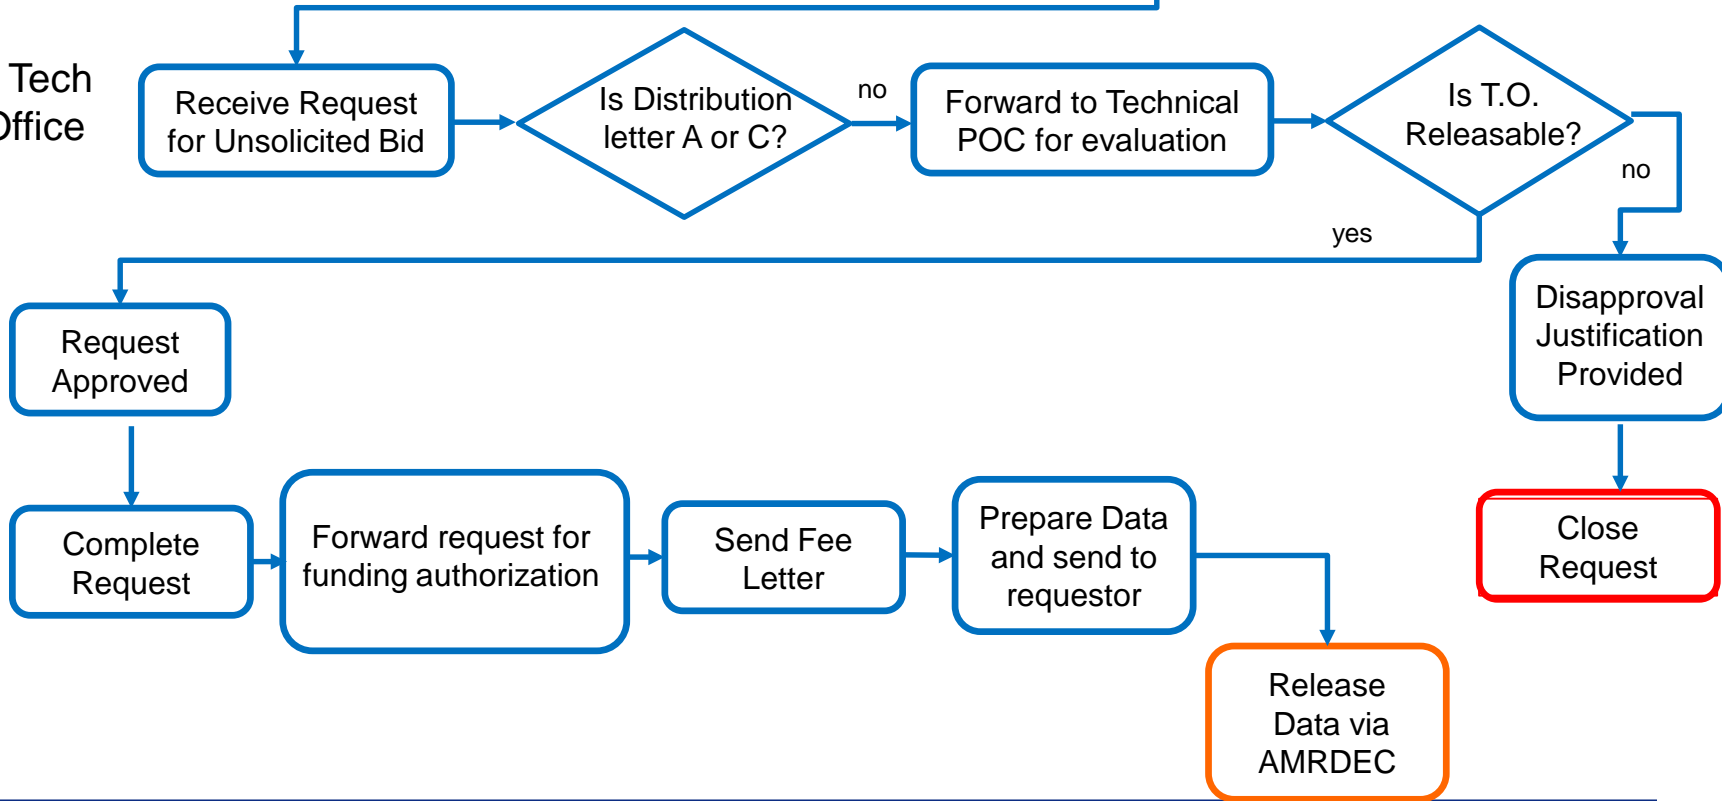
Tech
Office

Receive Request for Unsolicited Bid

Is Distribution letter A or C?

no

Forward to Technical POC for evaluation

Is T.O. Releasable?

no

yes

Disapproval Justification Provided

Request Approved

Complete Request

Forward request for funding authorization

Send Fee Letter

Prepare Data and send to requestor

Close Request

Release Data via AMRDEC